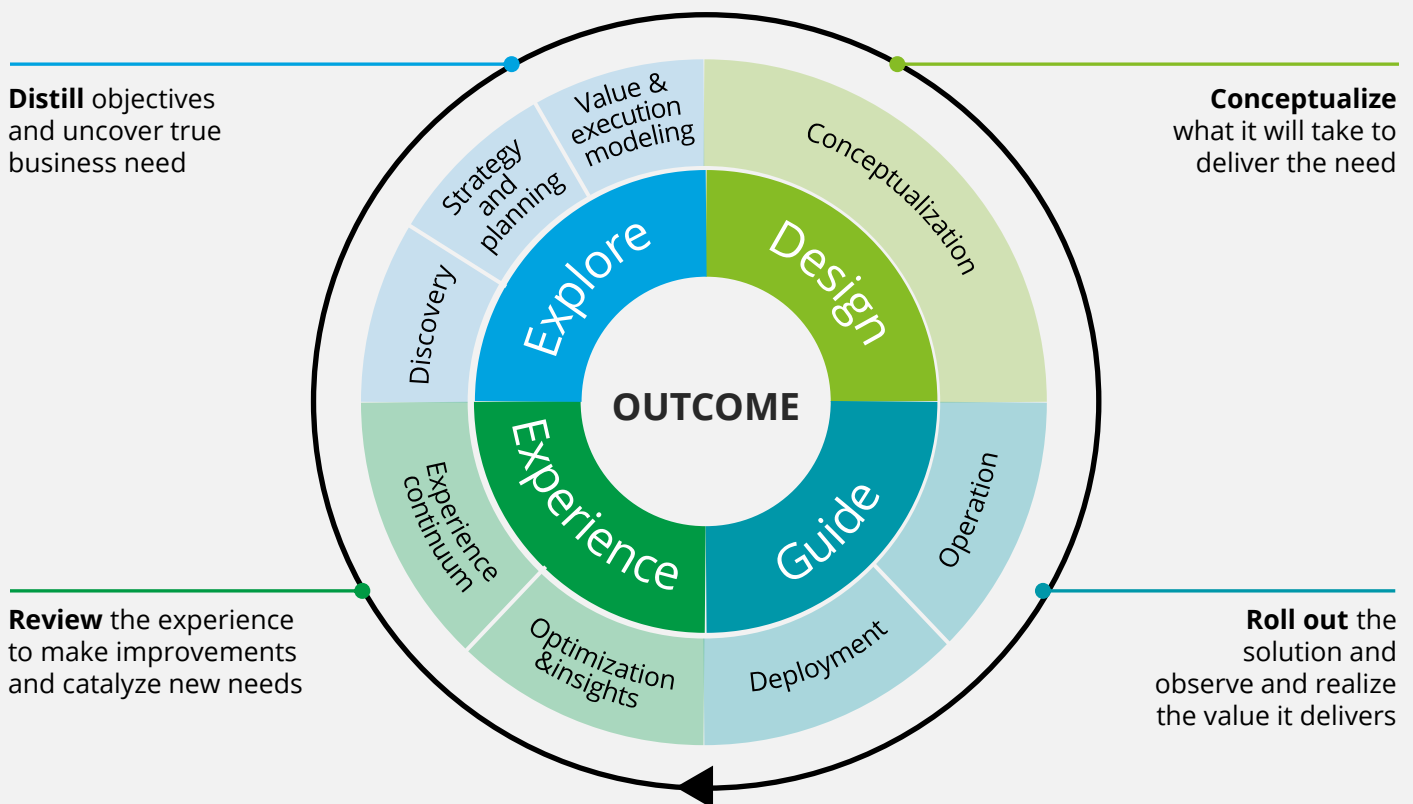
**Distill** objectives and uncover true business need

**Conceptualize** what it will take to deliver the need

Value & execution modeling

Strategy and planning

Discovery

Conceptualization

Explore

Design

OUTCOME

Experience

Guide

Experience continuum

Operation

Optimization &insights

Deployment

**Review** the experience to make improvements and catalyze new needs

**Roll out** the solution and observe and realize the value it delivers